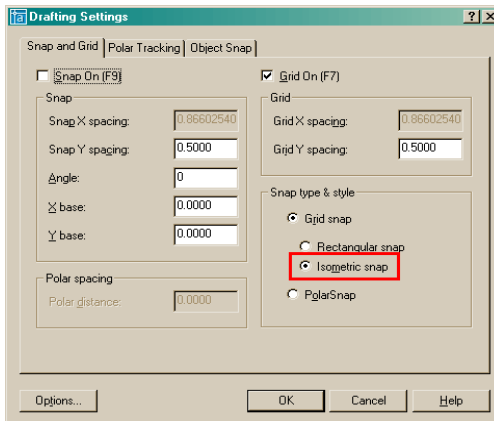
Drafting Settings

?

X

Snap and Grid

Polar Tracking

Object Snap

Snap On (F9)

Grid On (F7)

Snap

Snap X spacing: 0.86602540

Snap Y spacing: 0.5000

Angle: 0

X base: 0.0000

Y base: 0.0000

Grid

Grid X spacing: 0.86602540

Grid Y spacing: 0.5000

Snap type & style

Grid snap

Rectangular snap

Isometric snap

PolarSnap

Polar spacing

Polar distance: 0.0000

Options...

OK

Cancel

Help